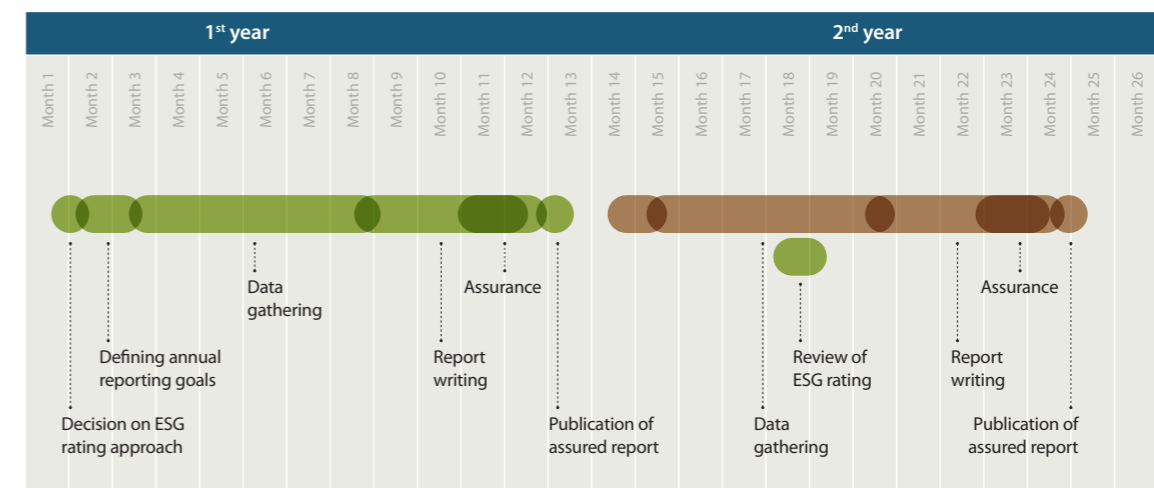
1st year

2nd year

Month 1
Month 2
Month 3
Month 4
Month 5
Month 6
Month 7
Month 8
Month 9
Month 10
Month 11
Month 12
Month 13
Month 14
Month 15
Month 16
Month 17
Month 18
Month 19
Month 20
Month 21
Month 22
Month 23
Month 24
Month 25
Month 26

Data gathering

Assurance

Defining annual reporting goals

Report writing

Decision on ESG rating approach

Publication of assured report

Review of ESG rating

Assurance

Report writing

Data gathering

Publication of assured report